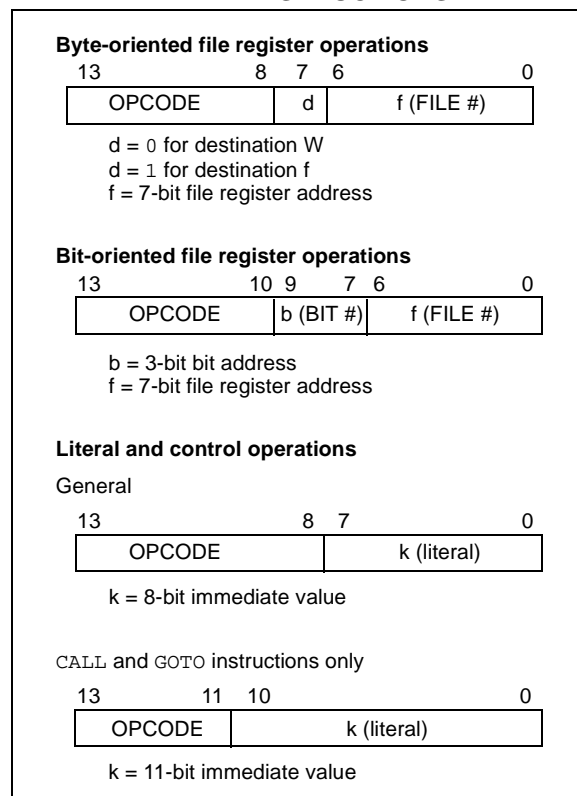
**Byte-oriented file register operations**

| 13 8 | 7 | 6 0 |
|---|---|---|
| OPCODE | d | f (FILE #) |

d = 0 for destination W
d = 1 for destination f
f = 7-bit file register address

**Bit-oriented file register operations**

| 13 10 | 9 7 | 6 0 |
|---|---|---|
| OPCODE | b (BIT #) | f (FILE #) |

b = 3-bit bit address
f = 7-bit file register address

**Literal and control operations**

General

| 13 8 | 7 0 |
|---|---|
| OPCODE | k (literal) |

k = 8-bit immediate value

CALL and GOTO instructions only

| 13 11 | 10 0 |
|---|---|
| OPCODE | k (literal) |

k = 11-bit immediate value